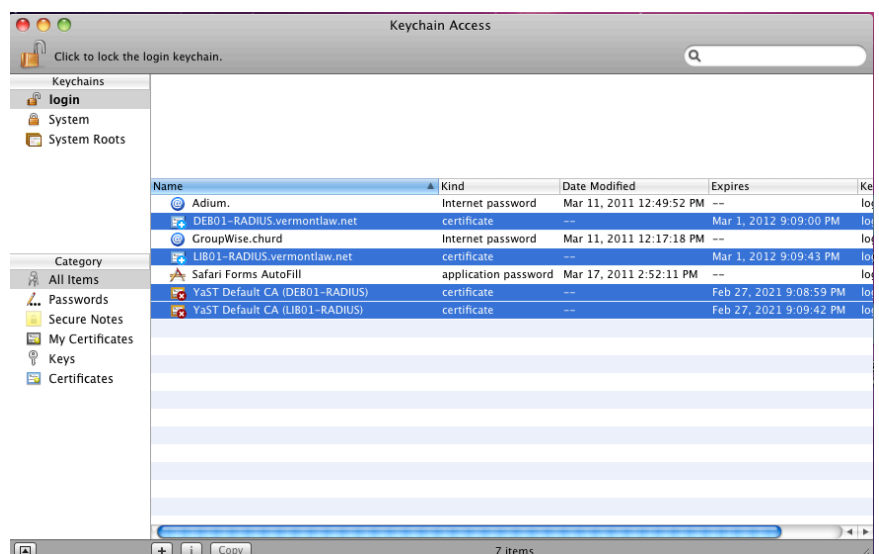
Keychain Access

Click to lock the login keychain.

Keychains
login
System
System Roots

Category
All Items
Passwords
Secure Notes
My Certificates
Keys
Certificates

| Name | Kind | Date Modified | Expires | Ke |
|---|---|---|---|---|
| Adium. | Internet password | Mar 11, 2011 12:49:52 PM | -- | lo |
| DEB01-RADIUS.vermontlaw.net | certificate | -- | Mar 1, 2012 9:09:00 PM | lo |
| GroupWise.churd | Internet password | Mar 11, 2011 12:17:18 PM | -- | lo |
| LIB01-RADIUS.vermontlaw.net | certificate | -- | Mar 1, 2012 9:09:43 PM | lo |
| Safari Forms AutoFill | application password | Mar 17, 2011 2:52:11 PM | -- | lo |
| YaST Default CA (DEB01-RADIUS) | certificate | -- | Feb 27, 2021 9:08:59 PM | lo |
| YaST Default CA (LIB01-RADIUS) | certificate | -- | Feb 27, 2021 9:09:42 PM | lo |

+ i Copy
7 items